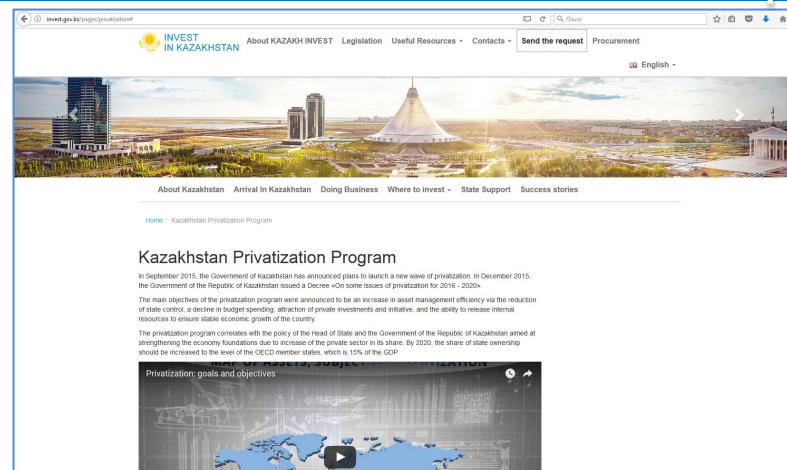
invest.gov.kz/pages/privatization#

Поиск

INVEST IN KAZAKHSTAN

About KAZAKH INVEST Legislation Useful Resources Contacts Send the request Procurement

English

About Kazakhstan Arrival in Kazakhstan Doing Business Where to invest State Support Success stories

Home / Kazakhstan Privatization Program

Kazakhstan Privatization Program

In September 2015, the Government of Kazakhstan has announced plans to launch a new wave of privatization. In December 2015, the Government of the Republic of Kazakhstan issued a Decree «On some issues of privatization for 2016 - 2020».

The main objectives of the privatization program were announced to be an increase in asset management efficiency via the reduction of state control, a decline in budget spending, attraction of private investments and initiative, and the ability to release internal resources to ensure stable economic growth of the country.

The privatization program correlates with the policy of the Head of State and the Government of the Republic of Kazakhstan aimed at strengthening the economy foundations due to increase of the private sector in its share. By 2020, the share of state ownership should be increased to the level of the OECD member states, which is 15% of the GDP.

Privatization: goals and objectives

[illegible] OF ASSETS, SUBJECT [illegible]IZATION